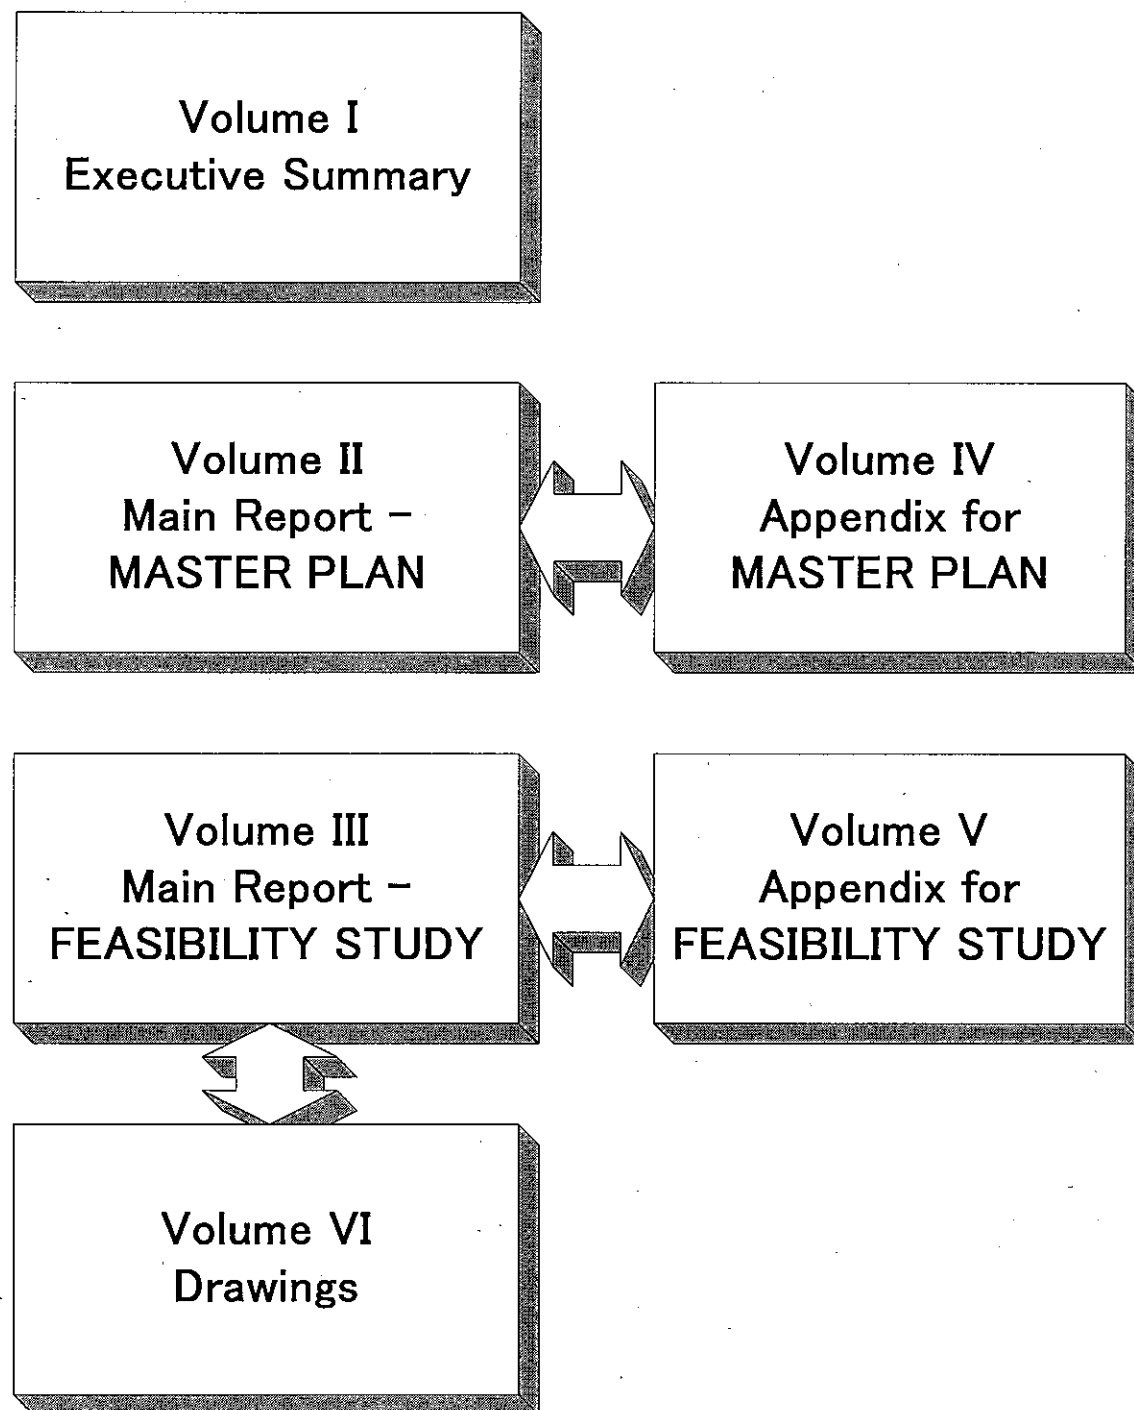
Volume I
Executive Summary

Volume II
Main Report –
MASTER PLAN

Volume IV
Appendix for
MASTER PLAN

Volume III
Main Report –
FEASIBILITY STUDY

Volume V
Appendix for
FEASIBILITY STUDY

Volume VI
Drawings